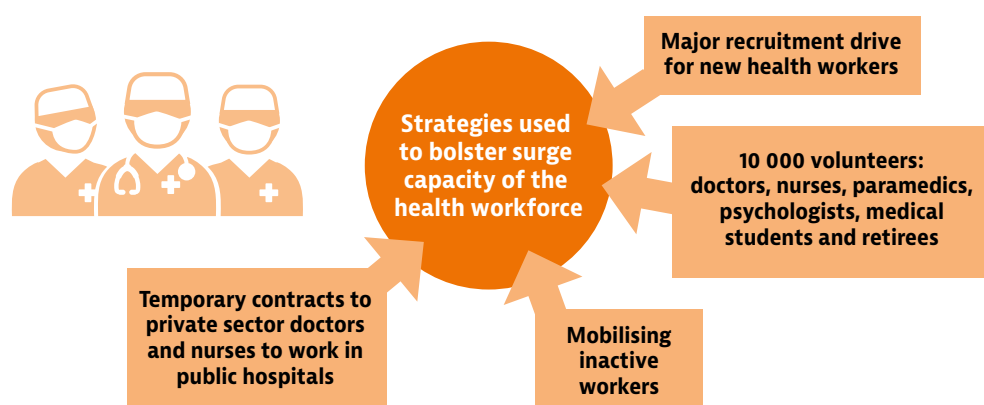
Strategies used to bolster surge capacity of the health workforce

Major recruitment drive for new health workers

10 000 volunteers: doctors, nurses, paramedics, psychologists, medical students and retirees

Mobilising inactive workers

Temporary contracts to private sector doctors and nurses to work in public hospitals